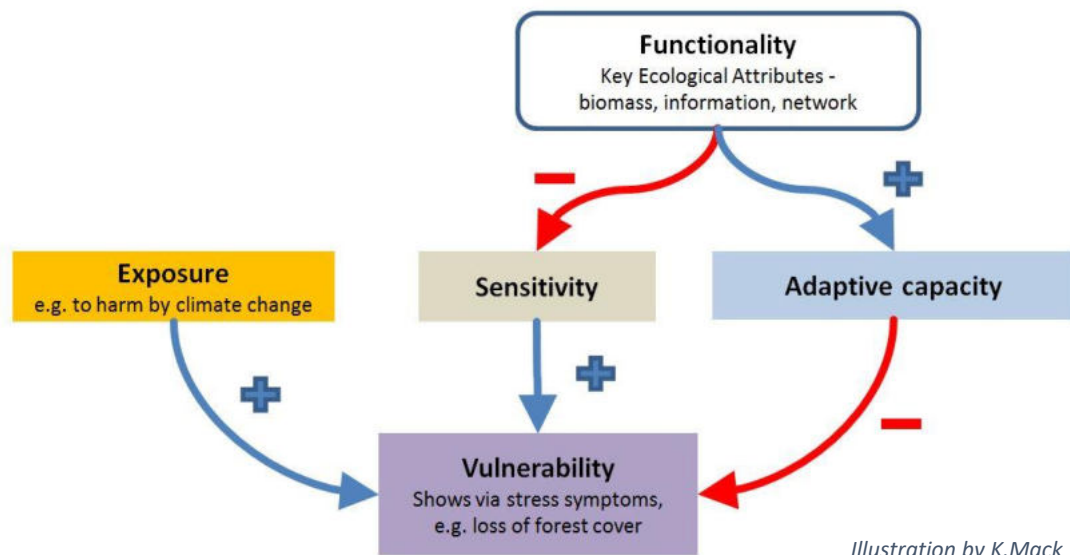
Functionality
Key Ecological Attributes - biomass, information, network

Exposure
e.g. to harm by climate change

Sensitivity

Adaptive capacity

Vulnerability
Shows via stress symptoms, e.g. loss of forest cover

Illustration by K.Mack